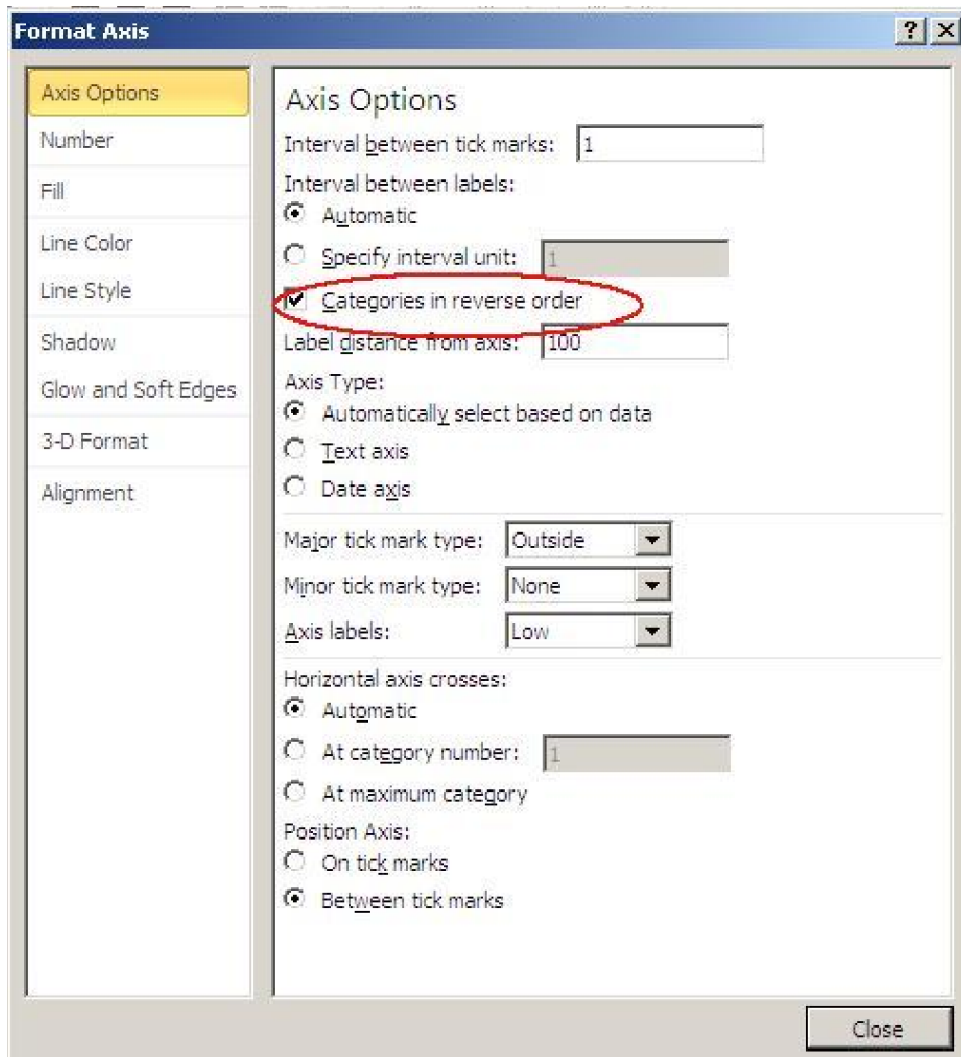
Format Axis

?
X

Axis Options
Number
Fill
Line Color
Line Style
Shadow
Glow and Soft Edges
3-D Format
Alignment

Axis Options

Interval between tick marks: 1

Interval between labels:
Automatic
Specify interval unit: 1
Categories in reverse order

Label distance from axis: 100

Axis Type:
Automatically select based on data
Text axis
Date axis

Major tick mark type: Outside
Minor tick mark type: None
Axis labels: Low

Horizontal axis crosses:
Automatic
At category number: 1
At maximum category

Position Axis:
On tick marks
Between tick marks

Close